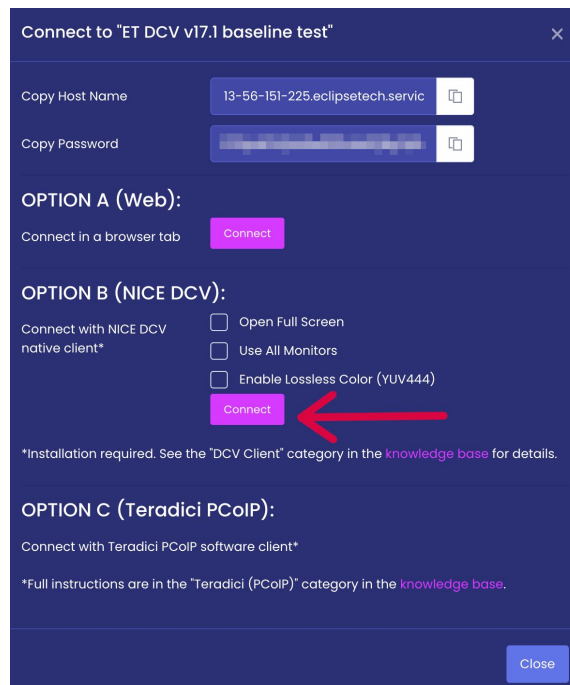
Connect to "ET DCV v17.1 baseline test"

×

Copy Host Name

13-56-151-225.eclipsetech.servic

Copy Password

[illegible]

OPTION A (Web):

Connect in a browser tab

Connect

OPTION B (NICE DCV):

Connect with NICE DCV native client*

Open Full Screen

Use All Monitors

Enable Lossless Color (YUV444)

Connect

*Installation required. See the "DCV Client" category in the knowledge base for details.

OPTION C (Teradici PCoIP):

Connect with Teradici PCoIP software client*

*Full instructions are in the "Teradici (PCoIP)" category in the knowledge base.

Close